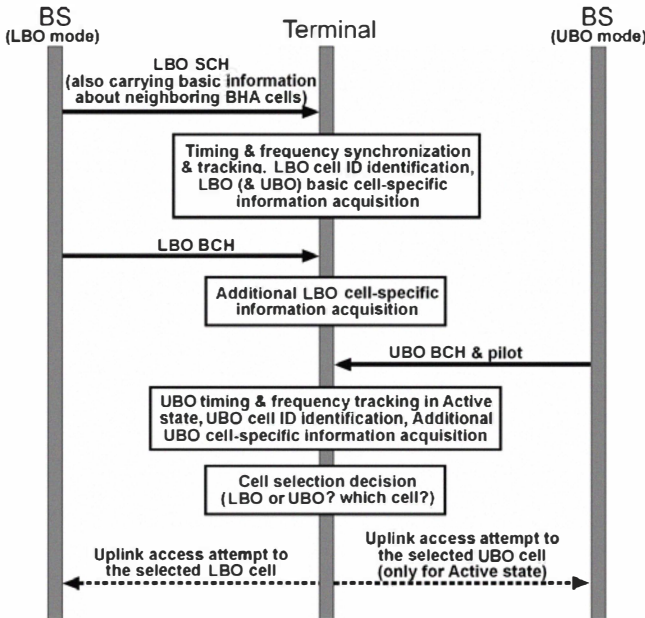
BS
(LBO mode)

Terminal

BS
(UBO mode)

LBO SCH
(also carrying basic information about neighboring BHA cells)

Timing & frequency synchronization & tracking, LBO cell ID identification, LBO (& UBO) basic cell-specific information acquisition

LBO BCH

Additional LBO cell-specific information acquisition

UBO BCH & pilot

UBO timing & frequency tracking in Active state, UBO cell ID identification, Additional UBO cell-specific information acquisition

Cell selection decision
(LBO or UBO? which cell?)

Uplink access attempt to the selected LBO cell

Uplink access attempt to the selected UBO cell
(only for Active state)